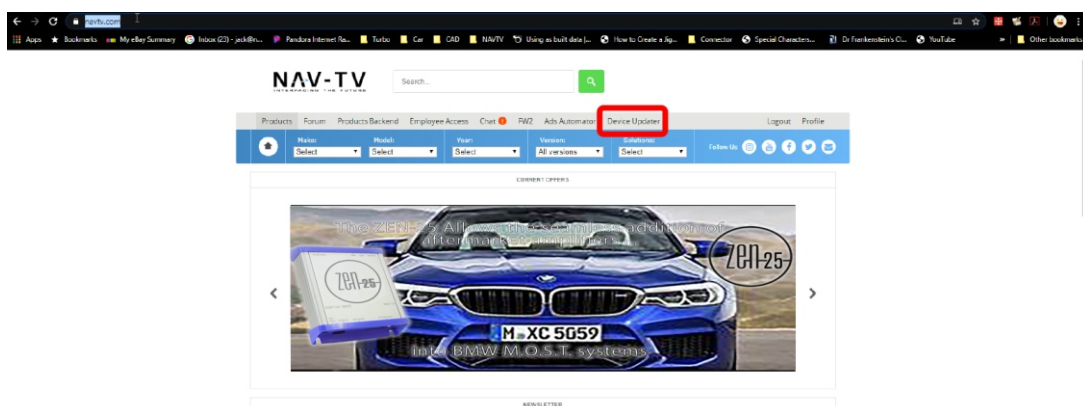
navtv.com

Apps ★ Bookmarks My eBay Summary Inbox (23) - jack@n... Pandora Internet Ra... Turbo Car CAD NAVTV Using as built data |... How to Create a Jig... Connector Special Characters... Dr Frankenstein's Cl... YouTube » Other bookmarks

NAV-TV
INTERFACING THE FUTURE

Search...

Products Forum Products Backend Employee Access Chat FW2 Ads Automation Device Updater Logout Profile

Make: Select
Model: Select
Year: Select
Version: All versions
Solutions: Select
Follow Us

CURRENT OFFERS

The ZEN-25: Allows the seamless addition of aftermarket amplifiers...

ZEN-25

M XC 5059

into BMW M.O.S.T. systems

NEWSLETTER